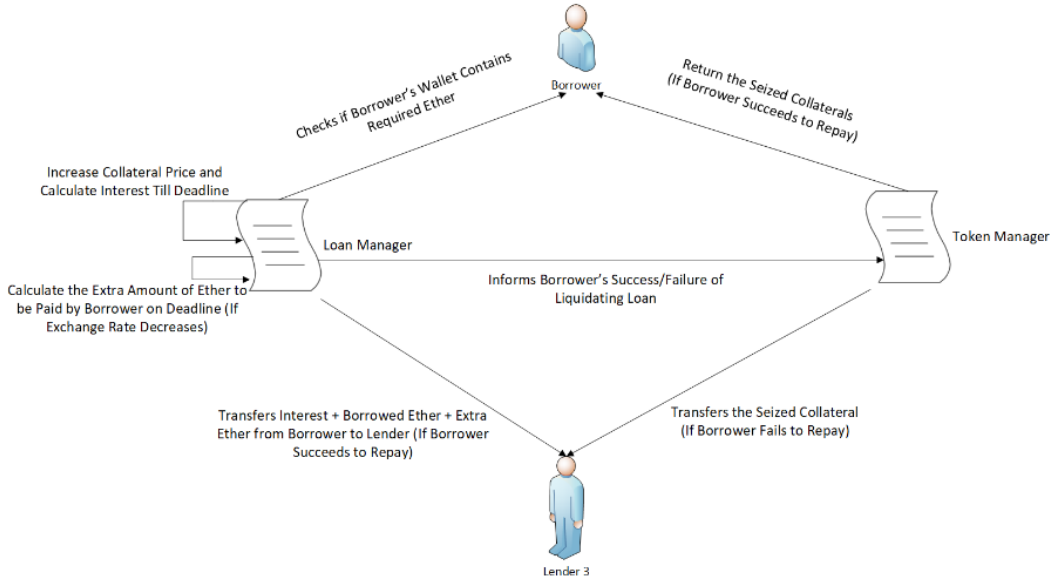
Borrower

Checks if Borrower's Wallet Contains Required Ether

Return the Seized Collaterals (If Borrower Succeeds to Repay)

Increase Collateral Price and Calculate Interest Till Deadline

Loan Manager

Token Manager

Calculate the Extra Amount of Ether to be Paid by Borrower on Deadline (If Exchange Rate Decreases)

Informs Borrower's Success/Failure of Liquidating Loan

Transfers Interest + Borrowed Ether + Extra Ether from Borrower to Lender (If Borrower Succeeds to Repay)

Transfers the Seized Collateral (If Borrower Fails to Repay)

Lender 3